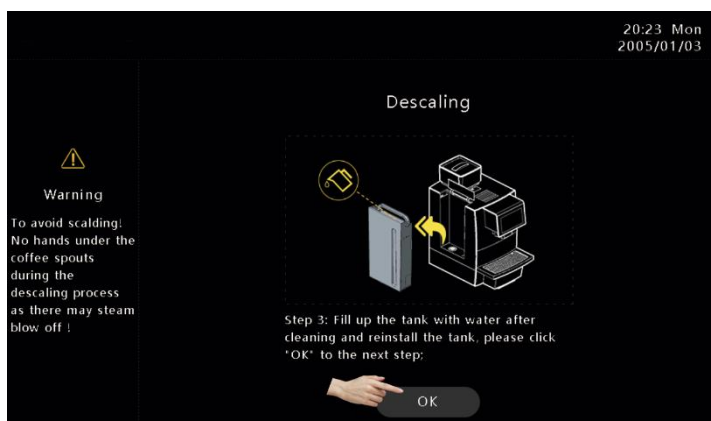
20:23 Mon
2005/01/03

Descaling

Warning

To avoid scalding! No hands under the coffee spouts during the descaling process as there may steam blow off !

Step 3: Fill up the tank with water after cleaning and reinstall the tank, please click "OK" to the next step;

OK